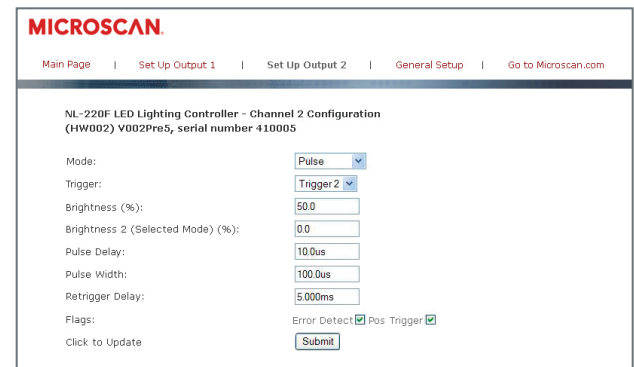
MICROSCAN.

Main Page | Set Up Output 1 | Set Up Output 2 | General Setup | Go to Microscan.com

NL-220F LED Lighting Controller - Channel 2 Configuration
(HW002) V002Pre5, serial number 410005

Mode: Pulse

Trigger: Trigger 2

Brightness (%): 50.0

Brightness 2 (Selected Mode) (%): 0.0

Pulse Delay: 10.0us

Pulse Width: 100.0us

Retrigger Delay: 5.000ms

Flags: Error Detect Pos Trigger

Click to Update Submit